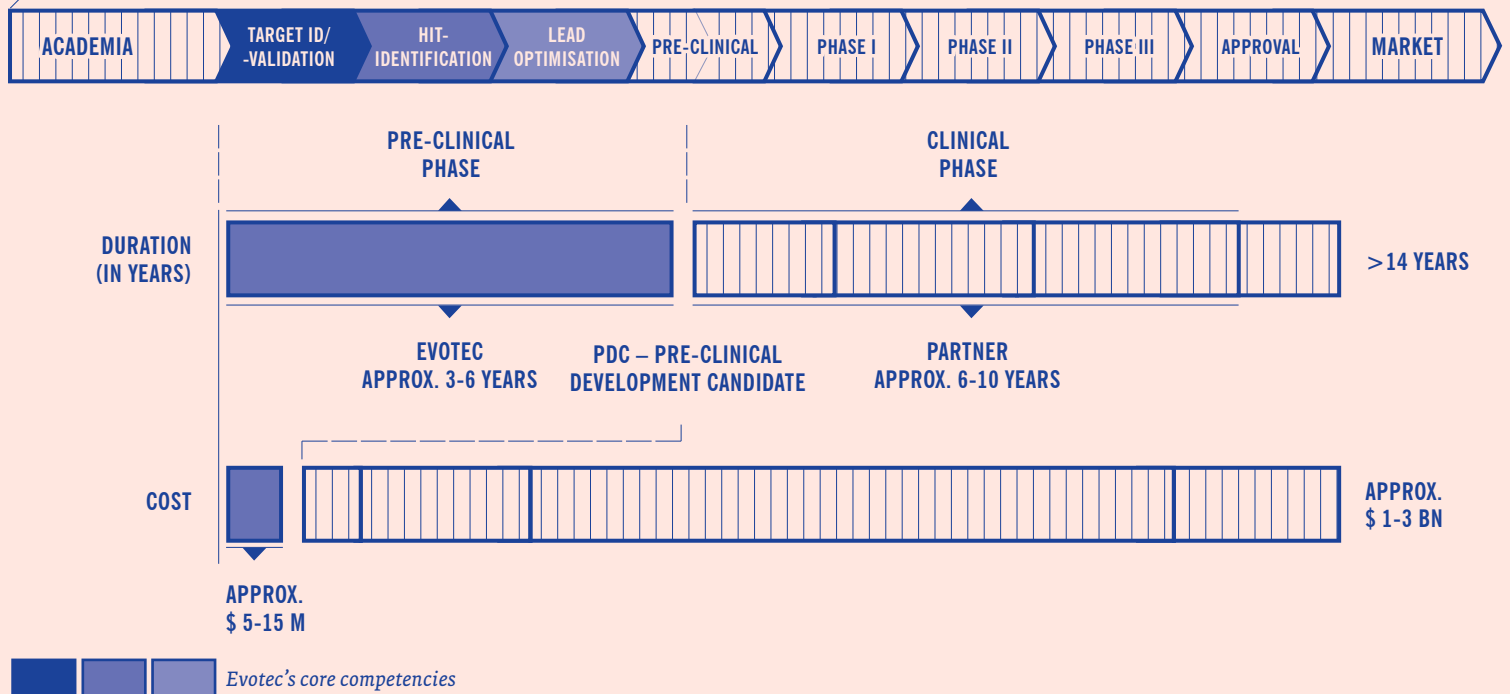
ACADEMIA | TARGET ID/ -VALIDATION | HIT-IDENTIFICATION | LEAD OPTIMISATION | PRE-CLINICAL | PHASE I | PHASE II | PHASE III | APPROVAL | MARKET

PRE-CLINICAL PHASE

CLINICAL PHASE

DURATION (IN YEARS)

>14 YEARS

EVOTEC APPROX. 3-6 YEARS

PDC – PRE-CLINICAL DEVELOPMENT CANDIDATE

PARTNER APPROX. 6-10 YEARS

COST

APPROX. $ 1-3 BN

APPROX. $ 5-15 M

Evotec's core competencies